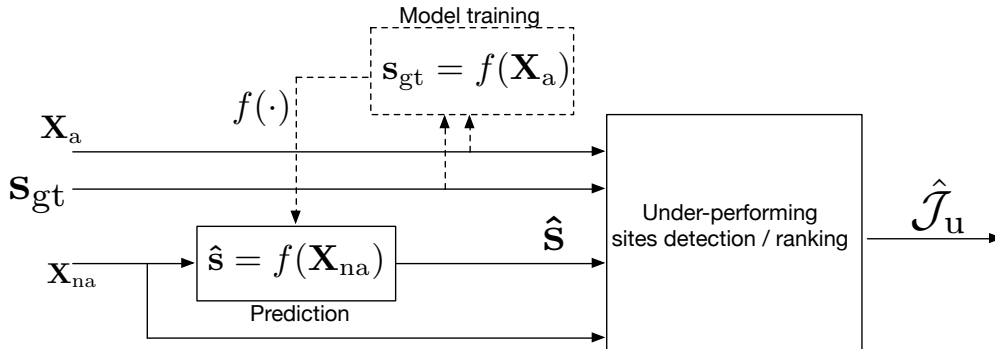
Model training

$\mathbf{s}_{\mathrm{gt}} = f(\mathbf{X}_{\mathrm{a}})$

$f(\cdot)$

$\mathbf{X}_{\mathrm{a}}$

$\mathbf{s}_{\mathrm{gt}}$

$\hat{\mathbf{s}} = f(\mathbf{X}_{\mathrm{na}})$

$\hat{\mathbf{s}}$

$\mathbf{X}_{\mathrm{na}}$

Prediction

Under-performing sites detection / ranking

$\hat{\mathcal{J}}_{\mathrm{u}}$